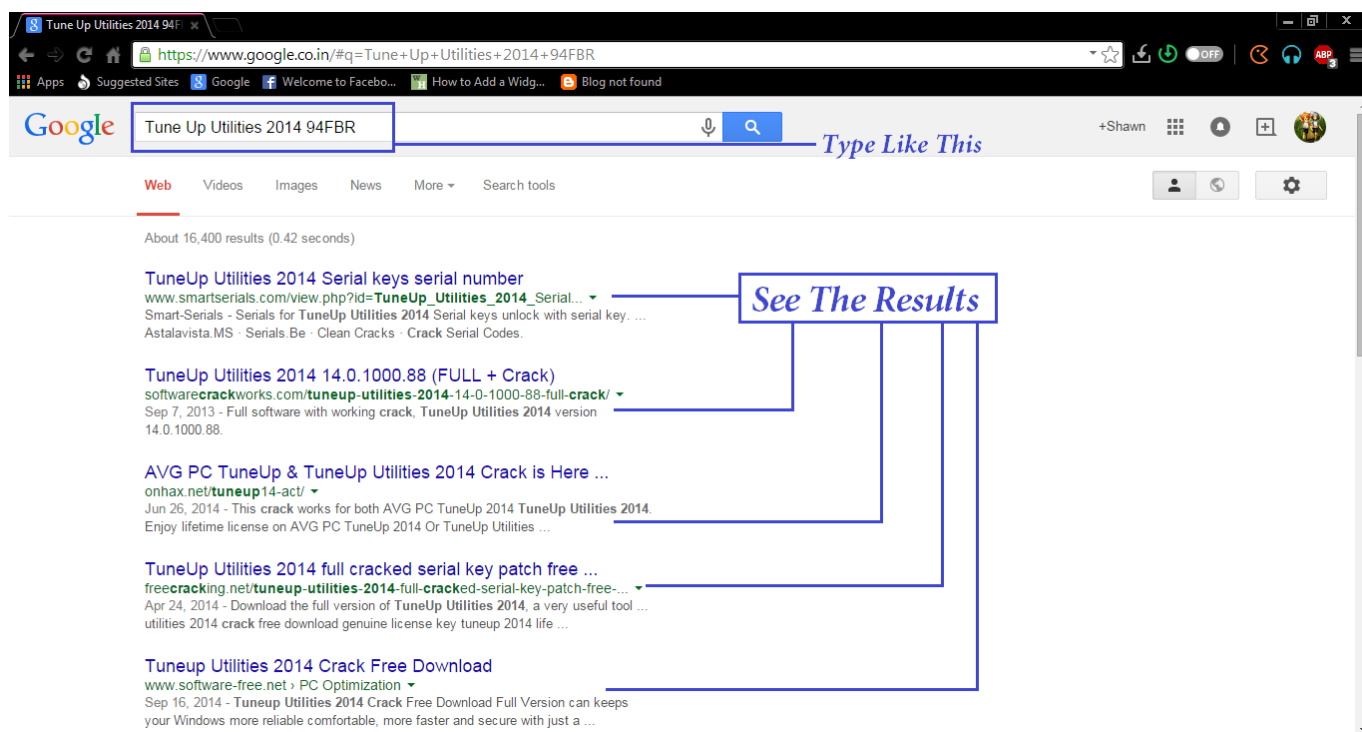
Tune Up Utilities 2014 94F

https://www.google.co.in/#q=Tune+Up+Utilities+2014+94FBR

OFF

ABP 3

Apps Suggested Sites Google Welcome to Facebo... How to Add a Widg... Blog not found

Google

Tune Up Utilities 2014 94FBR

Type Like This

+Shawn

Web Videos Images News More Search tools

About 16,400 results (0.42 seconds)

See The Results

TuneUp Utilities 2014 Serial keys serial number
www.smartserials.com/view.php?id=TuneUp_Utilities_2014_Serial...
Smart-Serials - Serials for TuneUp Utilities 2014 Serial keys unlock with serial key. ... Astalavista.MS · Serials.Be · Clean Cracks · Crack Serial Codes.

TuneUp Utilities 2014 14.0.1000.88 (FULL + Crack)
softwarecrackworks.com/tuneup-utilities-2014-14-0-1000-88-full-crack/
Sep 7, 2013 - Full software with working crack, TuneUp Utilities 2014 version 14.0.1000.88.

AVG PC TuneUp & TuneUp Utilities 2014 Crack is Here ...
onhax.net/tuneup14-act/
Jun 26, 2014 - This crack works for both AVG PC TuneUp 2014 TuneUp Utilities 2014. Enjoy lifetime license on AVG PC TuneUp 2014 Or TuneUp Utilities ...

TuneUp Utilities 2014 full cracked serial key patch free ...
freecracking.net/tuneup-utilities-2014-full-cracked-serial-key-patch-free-...
Apr 24, 2014 - Download the full version of TuneUp Utilities 2014, a very useful tool ... utilities 2014 crack free download genuine license key tuneup 2014 life ...

Tuneup Utilities 2014 Crack Free Download
www.software-free.net › PC Optimization
Sep 16, 2014 - Tuneup Utilities 2014 Crack Free Download Full Version can keeps your Windows more reliable comfortable, more faster and secure with just a ...